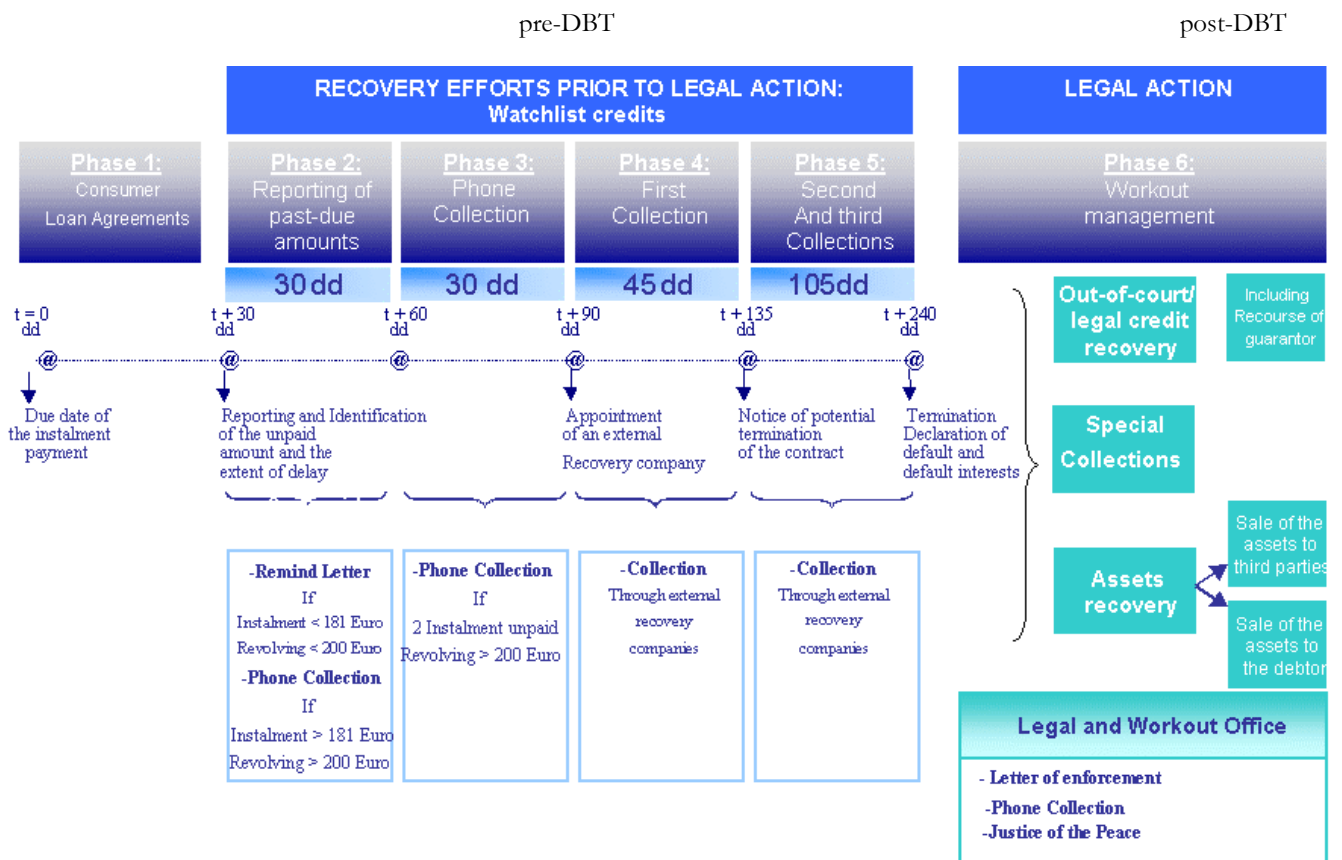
pre-DBT

post-DBT

RECOVERY EFFORTS PRIOR TO LEGAL ACTION:
Watchlist credits

LEGAL ACTION

Phase 1:
Consumer Loan Agreements

Phase 2:
Reporting of past-due amounts

Phase 3:
Phone Collection

Phase 4:
First Collection

Phase 5:
Second And third Collections

Phase 6:
Workout management

30 dd

30 dd

45 dd

105dd

t = 0 dd

t + 30 dd

t + 60 dd

t + 90 dd

t + 135 dd

t + 240 dd

@ @ @ @ @ @

Due date of the instalment payment

Reporting and Identification of the unpaid amount and the extent of delay

Appointment of an external Recovery company

Notice of potential termination of the contract

Termination Declaration of default and default interests

-Remind Letter
If
Instalment < 181 Euro
Revolving < 200 Euro
-Phone Collection
If
Instalment > 181 Euro
Revolving > 200 Euro

-Phone Collection
If
2 Instalment unpaid
Revolving > 200 Euro

-Collection
Through external recovery companies

-Collection
Through external recovery companies

Out-of-court/ legal credit recovery

Including Recourse of guarantor

Special Collections

Assets recovery

Sale of the assets to third parties

Sale of the assets to the debtor

Legal and Workout Office

- Letter of enforcement
-Phone Collection
-Justice of the Peace